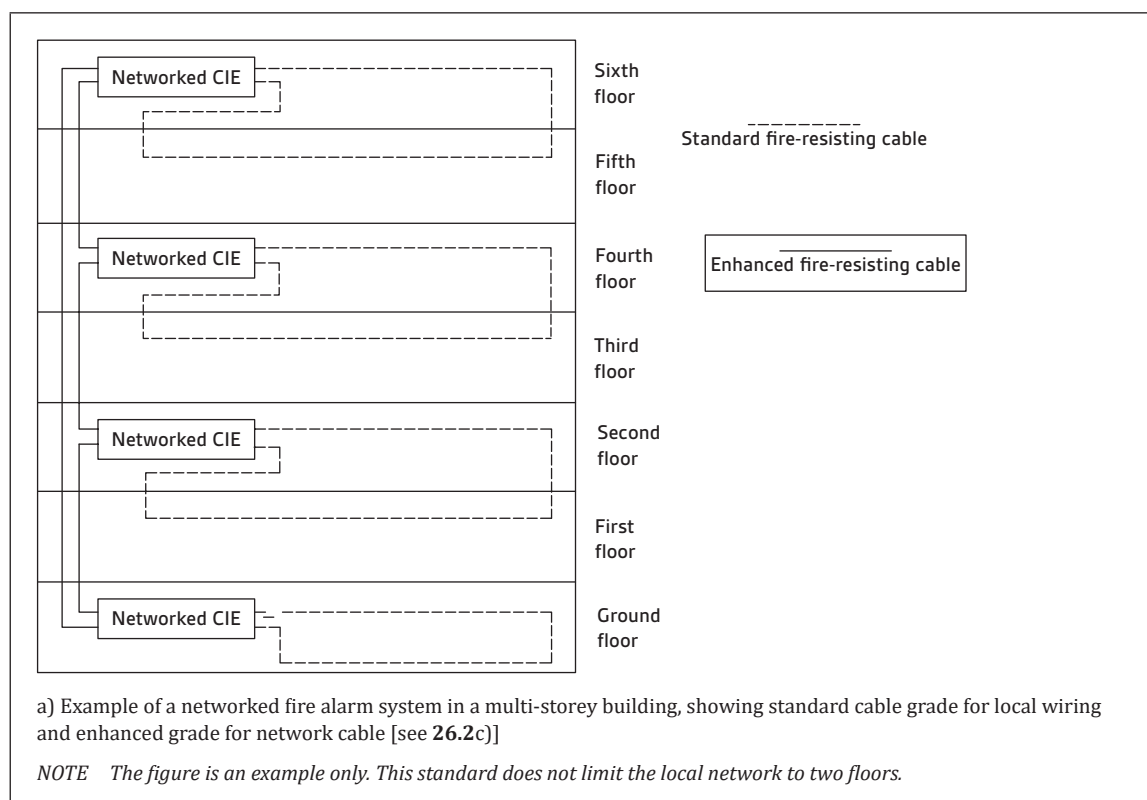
Networked CIE

Sixth floor

Fifth floor

Networked CIE

Fourth floor

Third floor

Networked CIE

Second floor

First floor

Networked CIE

Ground floor

Standard fire-resisting cable

Enhanced fire-resisting cable

a) Example of a networked fire alarm system in a multi-storey building, showing standard cable grade for local wiring and enhanced grade for network cable [see **26.2**c)]

*NOTE The figure is an example only. This standard does not limit the local network to two floors.*